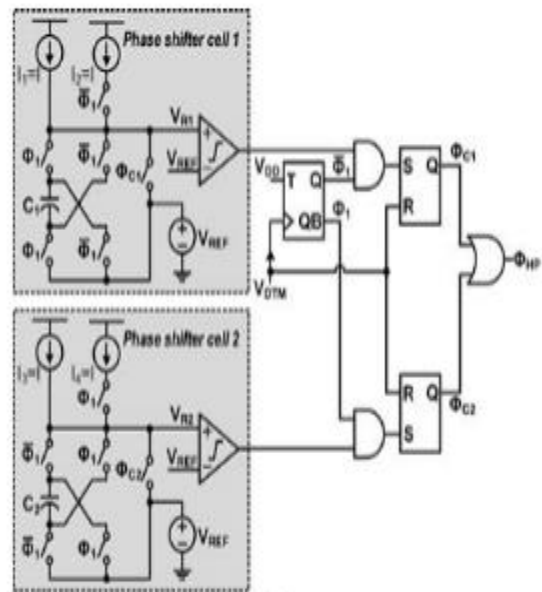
Phase shifter cell 1

$I_1=I$

$I_2=I$

$\overline{\Phi}_1$

$\Phi_1$

$\overline{\Phi}_1$

$\Phi_{C1}$

$C_1$

$\Phi_1$

$\overline{\Phi}_1$

$V_{R1}$

$V_{REF}$

$V_{REF}$

$V_{DD}$

T

Q

QB

$\overline{\Phi}_1$

$\Phi_1$

$V_{DTM}$

S

Q

R

$\Phi_{C1}$

$\Phi_{HP}$

Phase shifter cell 2

$I_3=I$

$I_4=I$

$\Phi_1$

$\overline{\Phi}_1$

$\Phi_1$

$\Phi_{C2}$

$C_2$

$\overline{\Phi}_1$

$\Phi_1$

$V_{R2}$

$V_{REF}$

$V_{REF}$

R

Q

S

$\Phi_{C2}$